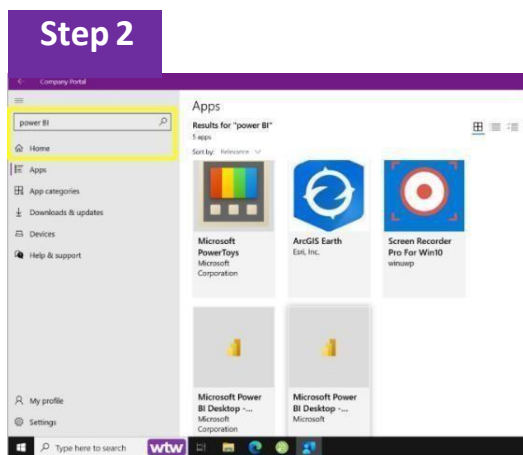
Step 2

Company Portal

power BI

Home

Apps

App categories

Downloads & updates

Devices

Help & support

My profile

Settings

Apps

Results for "power BI"

5 apps

Sort by: Relevance

Microsoft PowerToys
Microsoft Corporation

ArcGIS Earth
Esri, Inc.

Screen Recorder Pro For Win10
winuwp

Microsoft Power BI Desktop -...
Microsoft Corporation

Microsoft Power BI Desktop -...
Microsoft

Type here to search

wtw